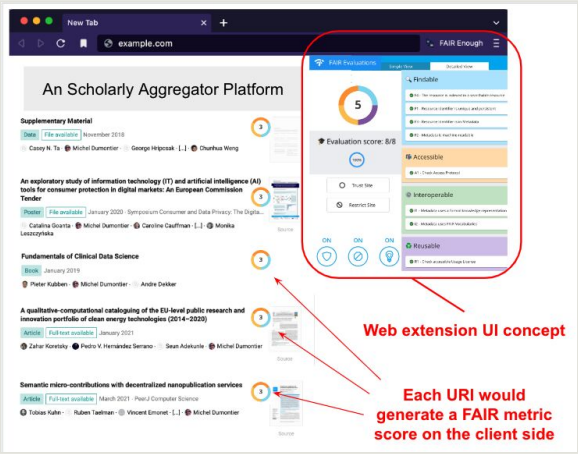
New Tab

example.com

FAIR Enough

An Scholarly Aggregator Platform

Supplementary Material

Data | File available | November 2018

Casey N. Ta · Michel Dumontier · George Hripcsak · [...] · Chunhua Weng

An exploratory study of information technology (IT) and artificial intelligence (AI) tools for consumer protection in digital markets: An European Commission Tender

Poster | File available | January 2020 · Symposium Consumer and Data Privacy: The Digita...

Catalina Goanta · Michel Dumontier · Caroline Cauffman · [...] · Monika Leszczyńska

Fundamentals of Clinical Data Science

Book | January 2019

Pieter Kubben · Michel Dumontier · Andre Dekker

A qualitative-computational cataloguing of the EU-level public research and innovation portfolio of clean energy technologies (2014−2020)

Article | Full-text available | January 2021

Zahar Koretsky · Pedro V. Hernández Serrano · Sean Adekunle · Michel Dumontier

Semantic micro-contributions with decentralized nanopublication services

Article | Full-text available | March 2021 · PeerJ Computer Science

Tobias Kuhn · Ruben Taelman · Vincent Emonet · [...] · Michel Dumontier

3

3

3

3

3

Source

Source

Source

Source

FAIR Evaluations

Google View

Detailed View

5

Evaluation score: 8/8

Trust Site

Restrict Site

ON ON ON

Findable

Accessible

A1 - Check Access Protocol

Interoperable

Reusable

R1 - Check accessible Usage License

Web extension UI concept

Each URI would generate a FAIR metric score on the client side